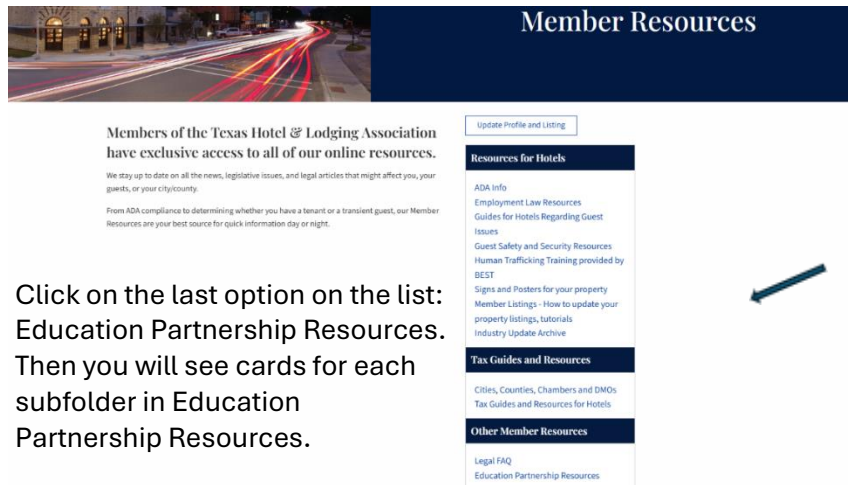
Member Resources

Members of the Texas Hotel & Lodging Association have exclusive access to all of our online resources.

We stay up to date on all the news, legislative issues, and legal articles that might affect you, your guests, or your city/county.

From ADA compliance to determining whether you have a tenant or a transient guest, our Member Resources are your best source for quick information day or night.

Update Profile and Listing

Resources for Hotels

ADA Info
Employment Law Resources
Guides for Hotels Regarding Guest Issues
Guest Safety and Security Resources
Human Trafficking Training provided by BEST
Signs and Posters for your property
Member Listings - How to update your property listings, tutorials
Industry Update Archive

Tax Guides and Resources

Cities, Counties, Chambers and DMOs
Tax Guides and Resources for Hotels

Other Member Resources

Legal FAQ
Education Partnership Resources

Click on the last option on the list: Education Partnership Resources. Then you will see cards for each subfolder in Education Partnership Resources.